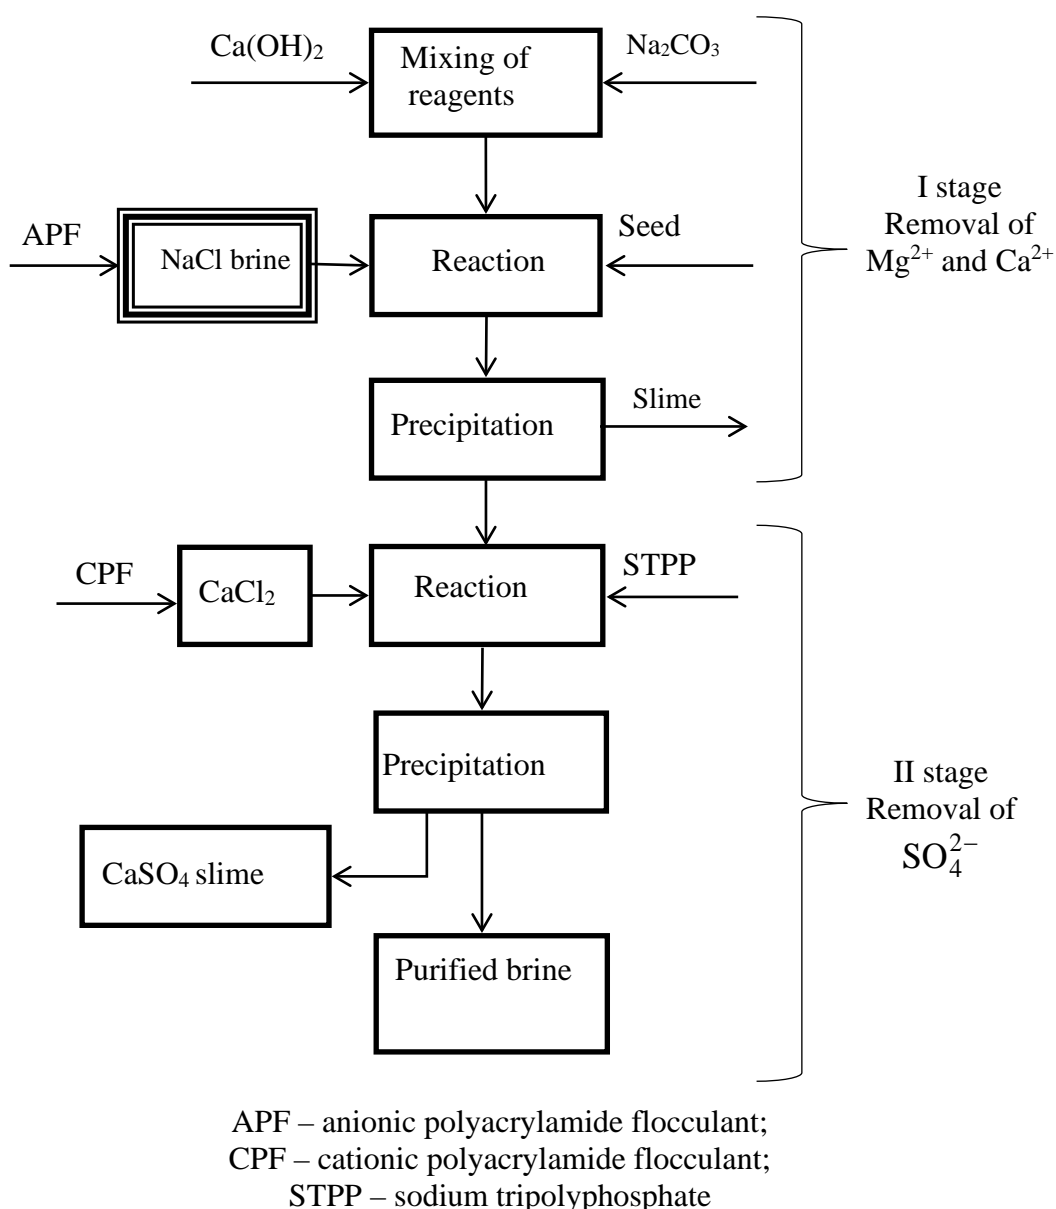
$Ca(OH)_2$

Mixing of reagents

$Na_2CO_3$

APF

NaCl brine

Reaction

Seed

I stage Removal of $Mg^{2+}$ and $Ca^{2+}$

Precipitation

Slime

CPF

$CaCl_2$

Reaction

STPP

Precipitation

II stage Removal of $SO_4^{2-}$

$CaSO_4$ slime

Purified brine

APF – anionic polyacrylamide flocculant;
CPF – cationic polyacrylamide flocculant;
STPP – sodium tripolyphosphate